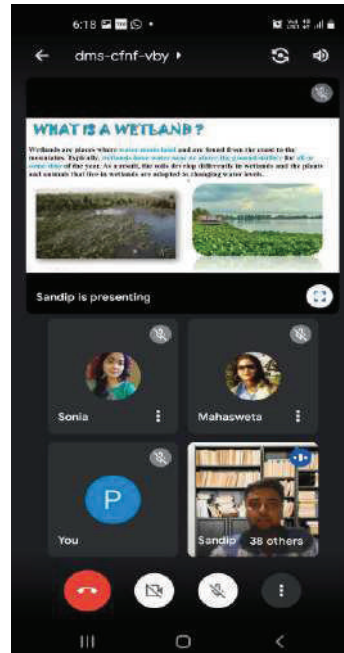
6:18

dms-cfnf-vby

WHAT IS A WETLAND ?

Wetlands are places where water meets land and are found from the coast to the mountains. Typically, wetlands have water near or above the ground surface for all or some part of the year. As a result, the soils develop differently in wetlands and the plants and animals that live in wetlands are adapted to changing water levels.

Sandip is presenting

Sonia

Mahasweta

P

You

Sandip

38 others